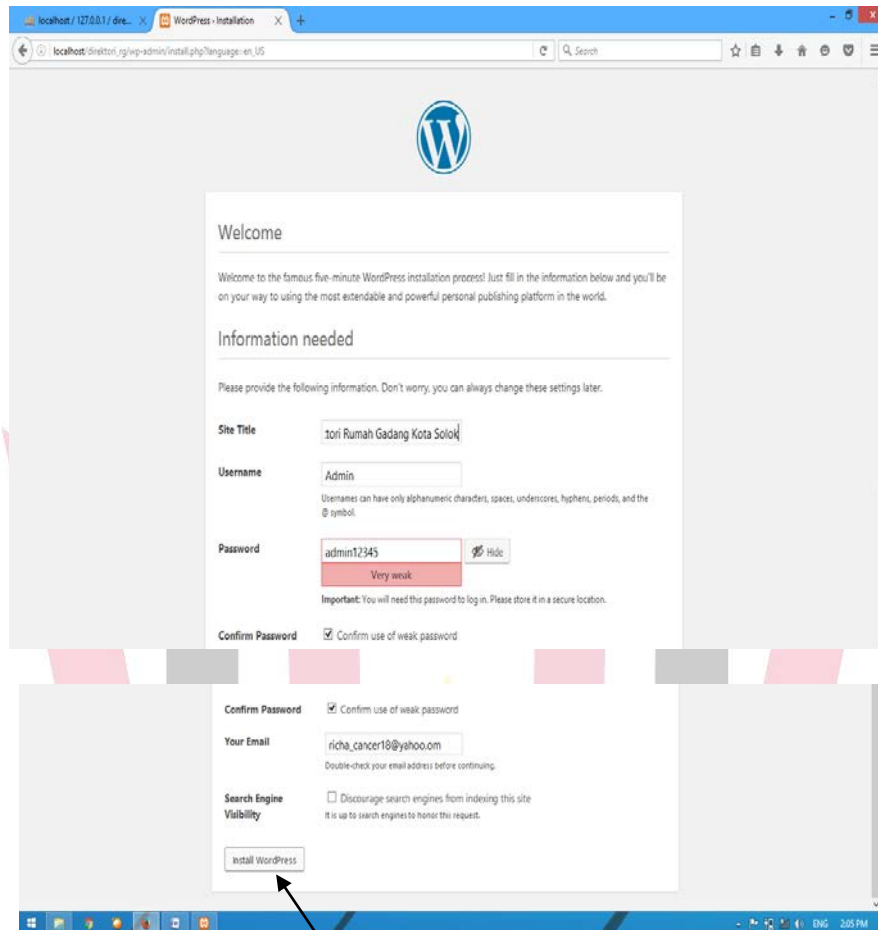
localhost / 127.0.0.1 / dire... × WordPress › Installation × +

localhost/direktori_rg/wp-admin/install.php?language=en_US

Search

Welcome

Welcome to the famous five-minute WordPress installation process! Just fill in the information below and you'll be on your way to using the most extendable and powerful personal publishing platform in the world.

Information needed

Please provide the following information. Don't worry, you can always change these settings later.

Site Title
:tori Rumah Gadang Kota Solok

Username
Admin
Usernames can have only alphanumeric characters, spaces, underscores, hyphens, periods, and the @ symbol.

Password
admin12345
Hide
Very weak
Important: You will need this password to log in. Please store it in a secure location.

Confirm Password
Confirm use of weak password

Confirm Password
Confirm use of weak password

Your Email
richa_cancer18@yahoo.om
Double-check your email address before continuing.

Search Engine Visibility
Discourage search engines from indexing this site
It is up to search engines to honor this request.

Install WordPress

ENG 2:05 PM